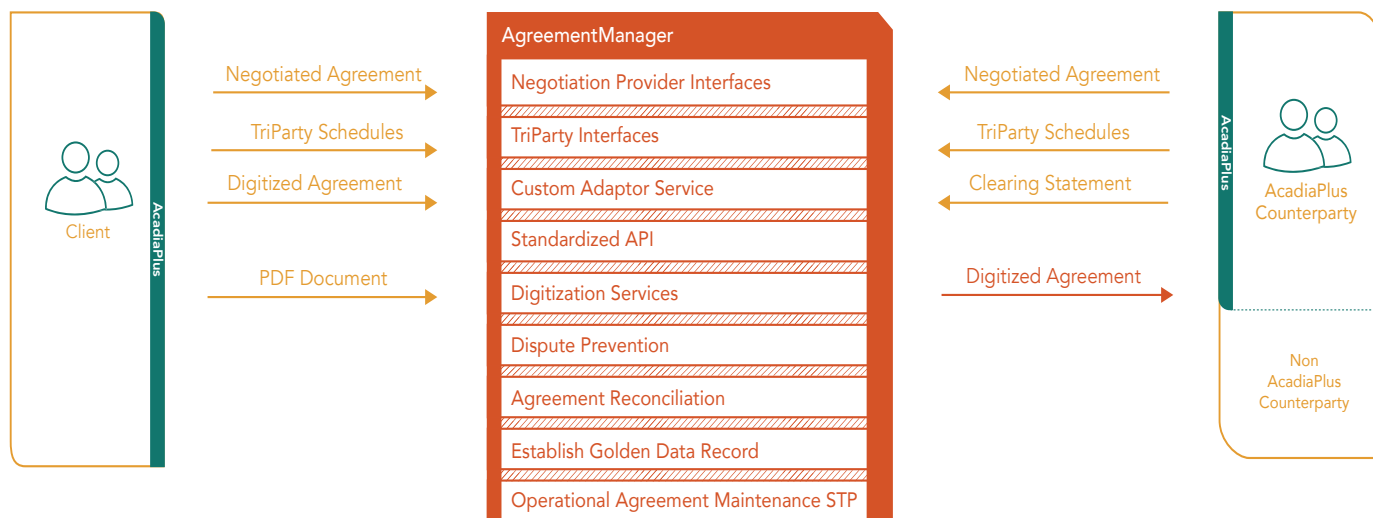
Client

AcadiaPlus

Negotiated Agreement

TriParty Schedules

Digitized Agreement

PDF Document

AgreementManager

Negotiation Provider Interfaces

TriParty Interfaces

Custom Adaptor Service

Standardized API

Digitization Services

Dispute Prevention

Agreement Reconciliation

Establish Golden Data Record

Operational Agreement Maintenance STP

Negotiated Agreement

TriParty Schedules

Clearing Statement

Digitized Agreement

AcadiaPlus

AcadiaPlus Counterparty

Non AcadiaPlus Counterparty